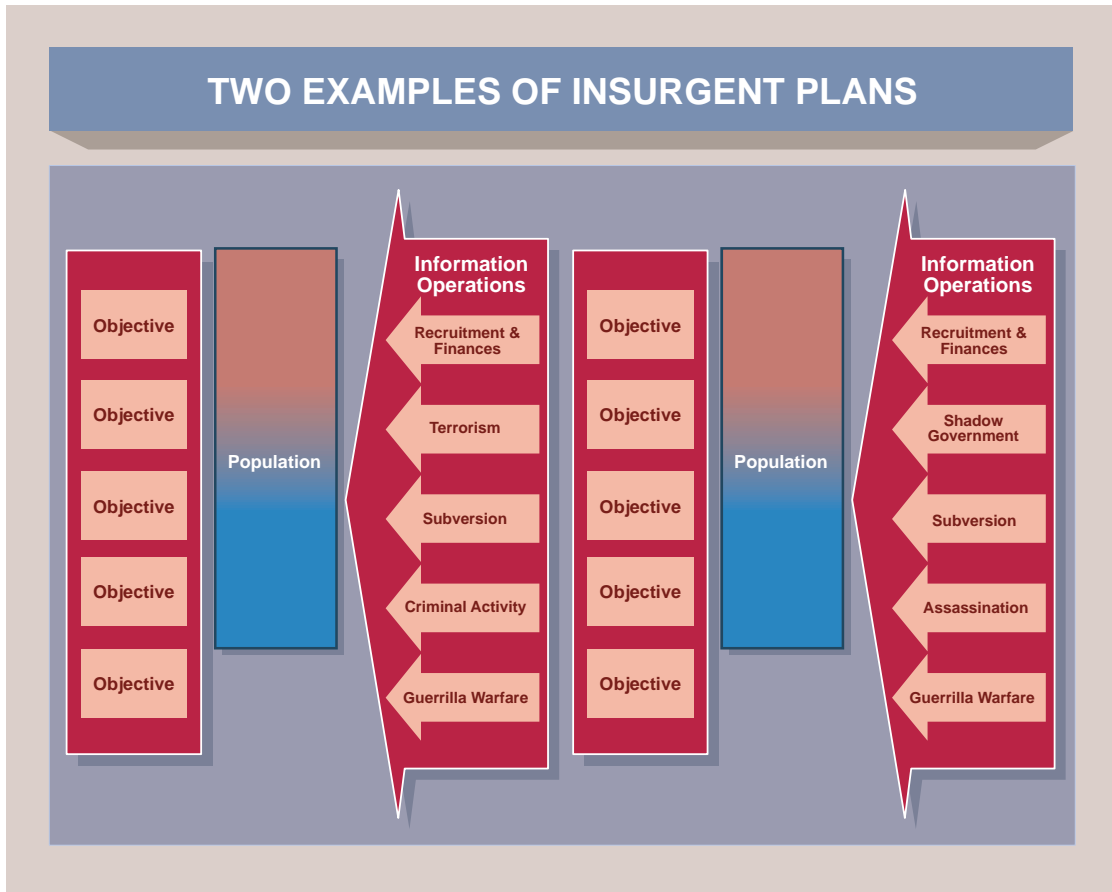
TWO EXAMPLES OF INSURGENT PLANS

Objective
Objective
Objective
Objective
Objective

Population

Information Operations
Recruitment & Finances
Terrorism
Subversion
Criminal Activity
Guerrilla Warfare

Objective
Objective
Objective
Objective
Objective

Population

Information Operations
Recruitment & Finances
Shadow Government
Subversion
Assassination
Guerrilla Warfare